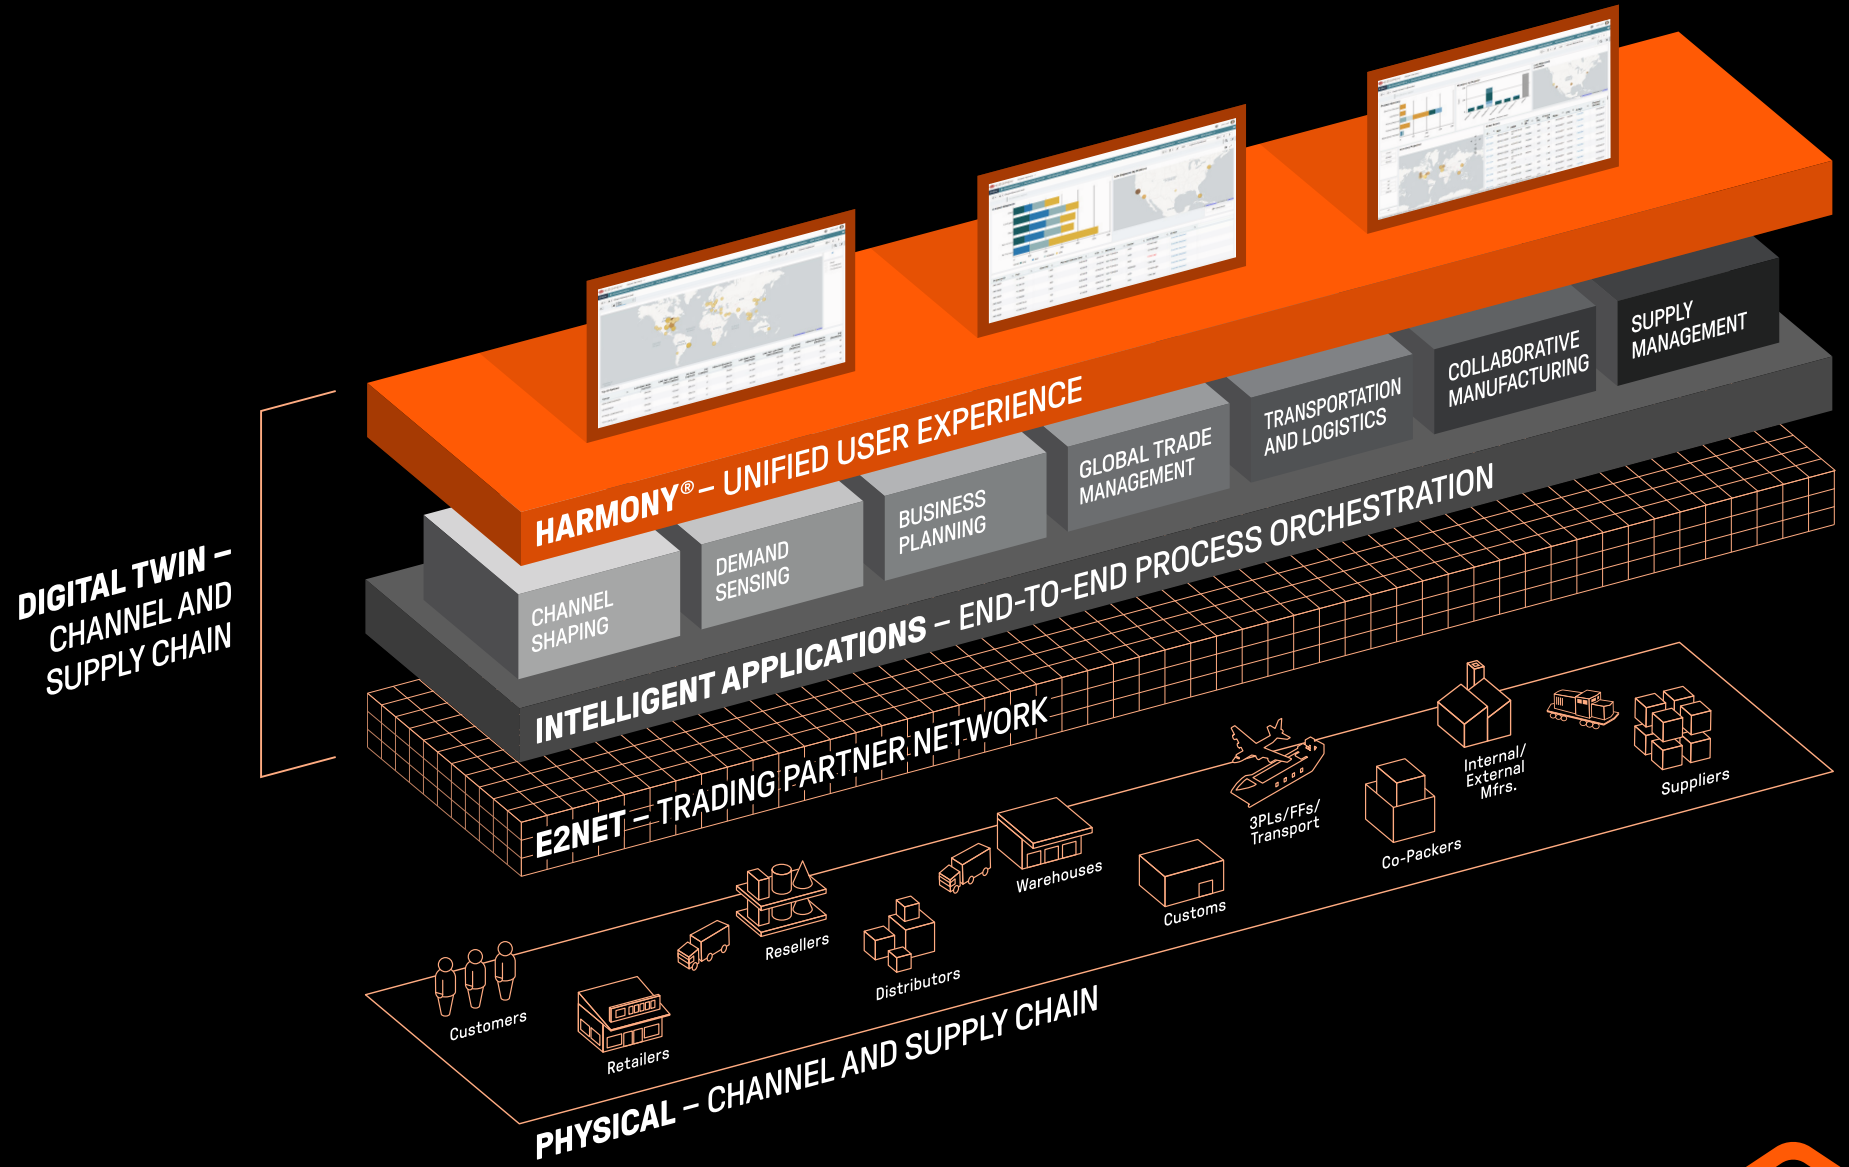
DIGITAL TWIN – CHANNEL AND SUPPLY CHAIN

HARMONY® – UNIFIED USER EXPERIENCE

CHANNEL SHAPING

DEMAND SENSING

BUSINESS PLANNING

GLOBAL TRADE MANAGEMENT

TRANSPORTATION AND LOGISTICS

COLLABORATIVE MANUFACTURING

SUPPLY MANAGEMENT

INTELLIGENT APPLICATIONS – END-TO-END PROCESS ORCHESTRATION

E2NET – TRADING PARTNER NETWORK

Customers

Retailers

Resellers

Distributors

Warehouses

Customs

3PLs/FFs/ Transport

Co-Packers

Internal/ External Mfrs.

Suppliers

PHYSICAL – CHANNEL AND SUPPLY CHAIN